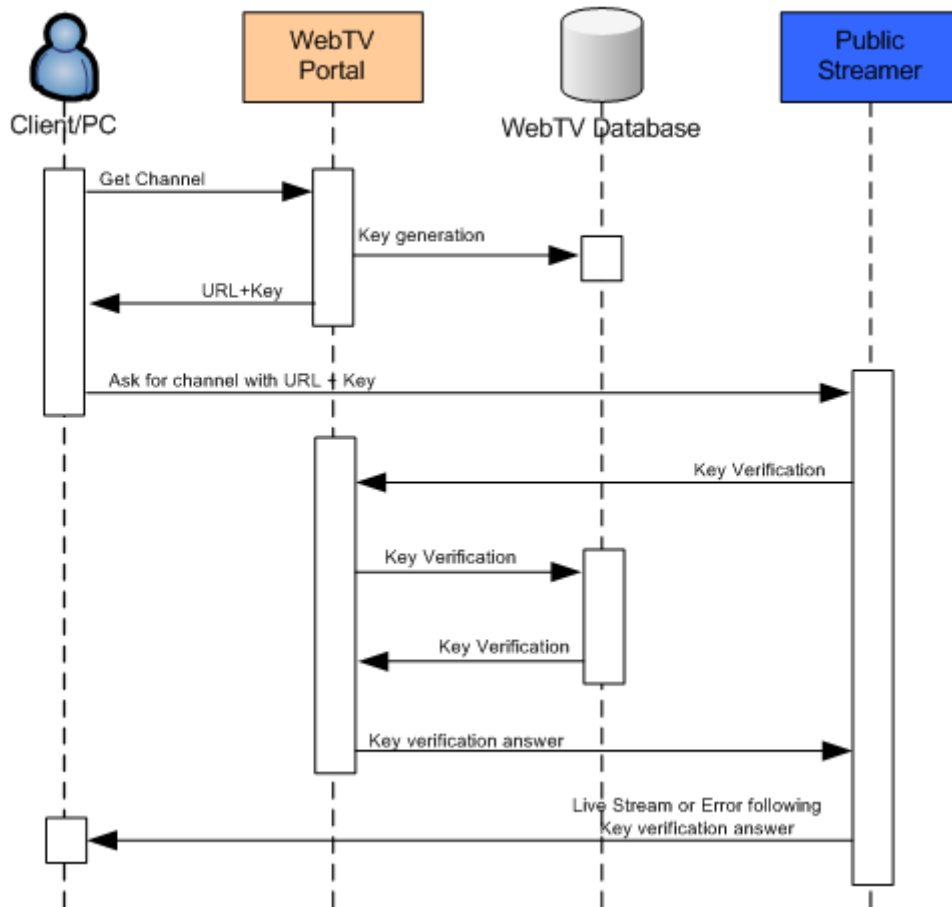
Client/PC

WebTV Portal

WebTV Database

Public Streamer

Get Channel

Key generation

URL+Key

Ask for channel with URL + Key

Key Verification

Key Verification

Key Verification

Key verification answer

Live Stream or Error following Key verification answer